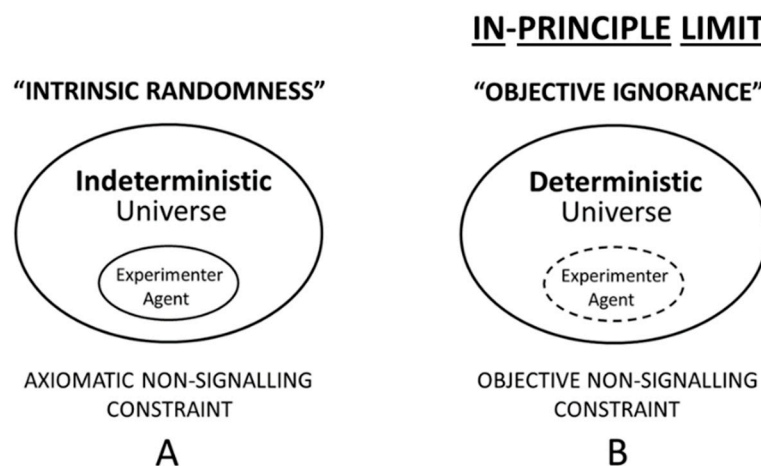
IN-PRINCIPLE LIMIT

"INTRINSIC RANDOMNESS"

Indeterministic Universe

Experimenter Agent

AXIOMATIC NON-SIGNALLING CONSTRAINT

A

"OBJECTIVE IGNORANCE"

Deterministic Universe

Experimenter Agent

OBJECTIVE NON-SIGNALLING CONSTRAINT

B